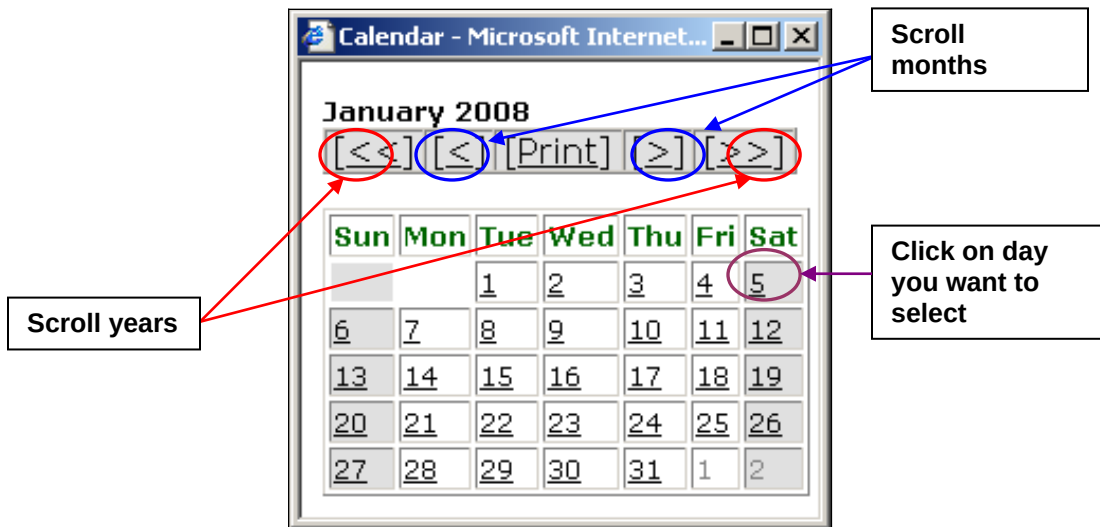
Calendar - Microsoft Internet...

Scroll months

January 2008

[<<] [<] [Print] [>] [>>]

| Sun | Mon | Tue | Wed | Thu | Fri | Sat |
|---|---|---|---|---|---|---|
| | | 1 | 2 | 3 | 4 | 5 |
| 6 | 7 | 8 | 9 | 10 | 11 | 12 |
| 13 | 14 | 15 | 16 | 17 | 18 | 19 |
| 20 | 21 | 22 | 23 | 24 | 25 | 26 |
| 27 | 28 | 29 | 30 | 31 | 1 | 2 |

Click on day you want to select

Scroll years